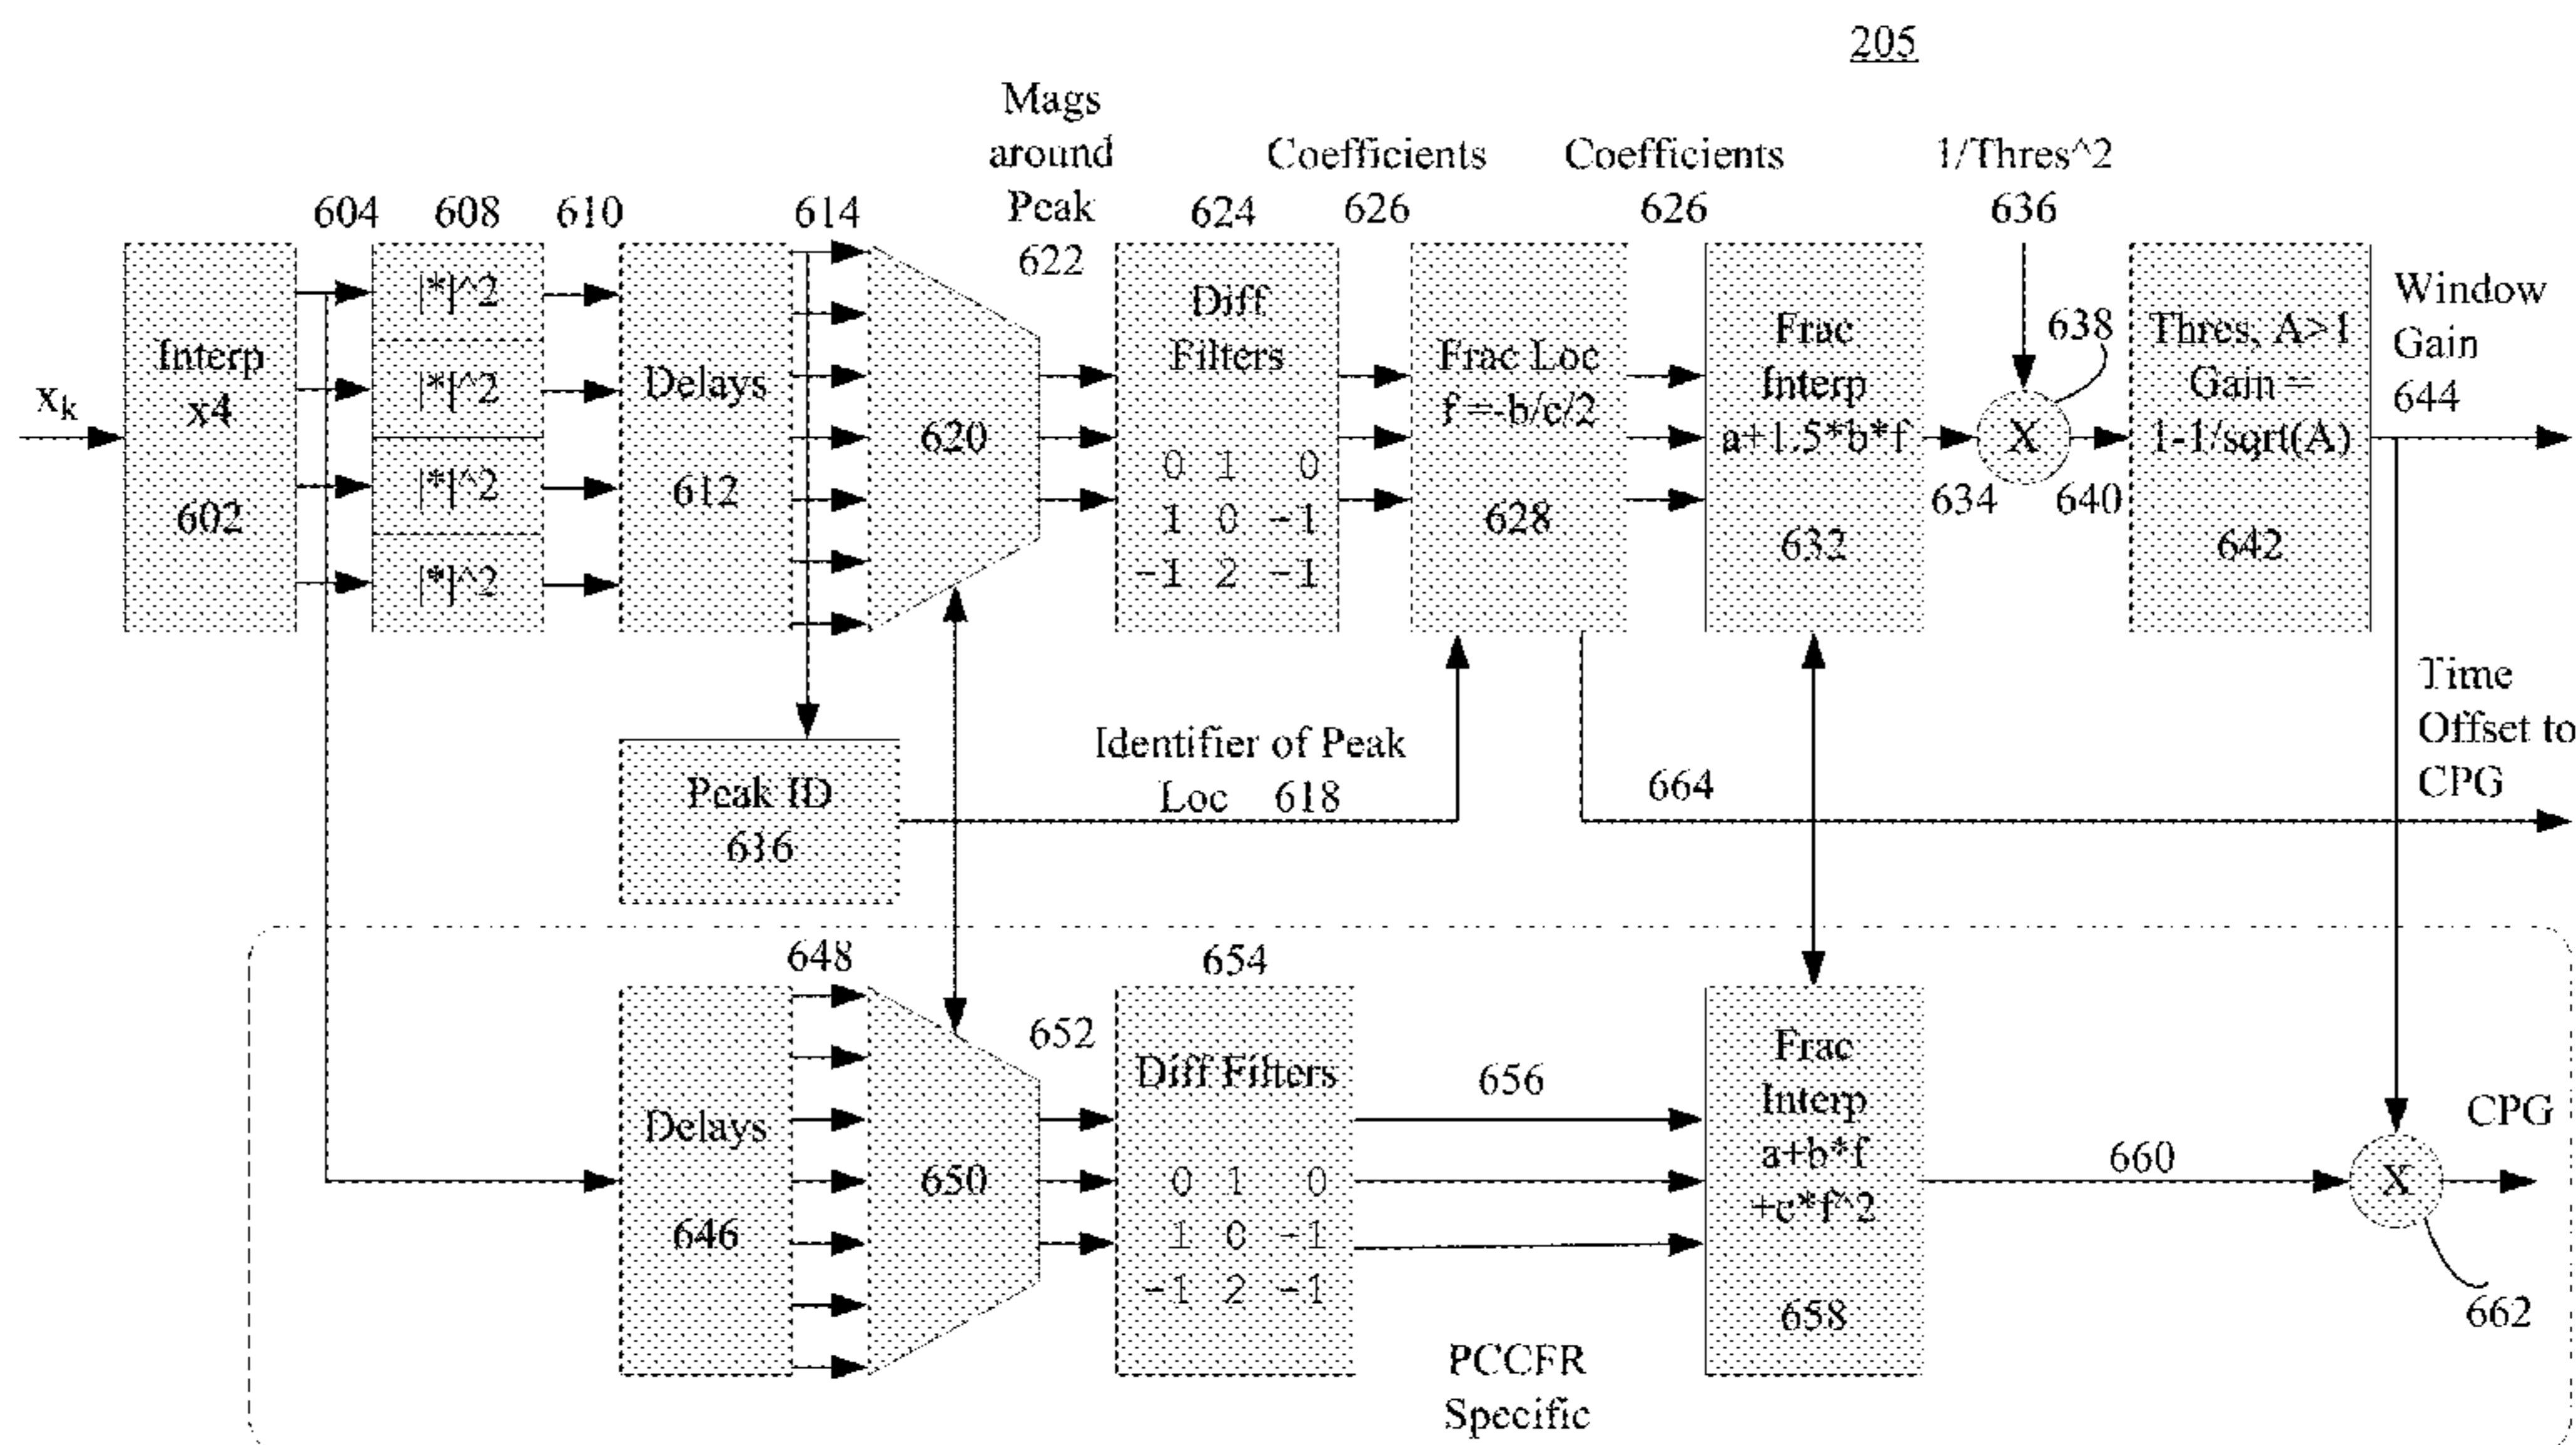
205

Mags around Peak 622

Coefficients 626

Coefficients 626

1/Thres^2 636

604 608 610 614 624

$x_k$

Interp x4 602

|*|^2
|*|^2
|*|^2
|*|^2

Delays 612

620

Diff Filters

| 0 | 1 | 0 |
|---|---|---|
| 1 | 0 | -1 |
| -1 | 2 | -1 |

Frac Loc f=-b/c/2 628

Frac Interp a+1.5*b*f 632

638

X

634 640

Thres, A>1 Gain = 1-1/sqrt(A) 642

Window Gain 644

Time Offset to CPG

Peak ID 616

Identifier of Peak Loc 618

664

648

654

652

Delays 646

650

Diff Filters

| 0 | 1 | 0 |
|---|---|---|
| 1 | 0 | -1 |
| -1 | 2 | -1 |

656

Frac Interp a+b*f +c*f^2 658

660

CPG

X

662

PCCFR Specific